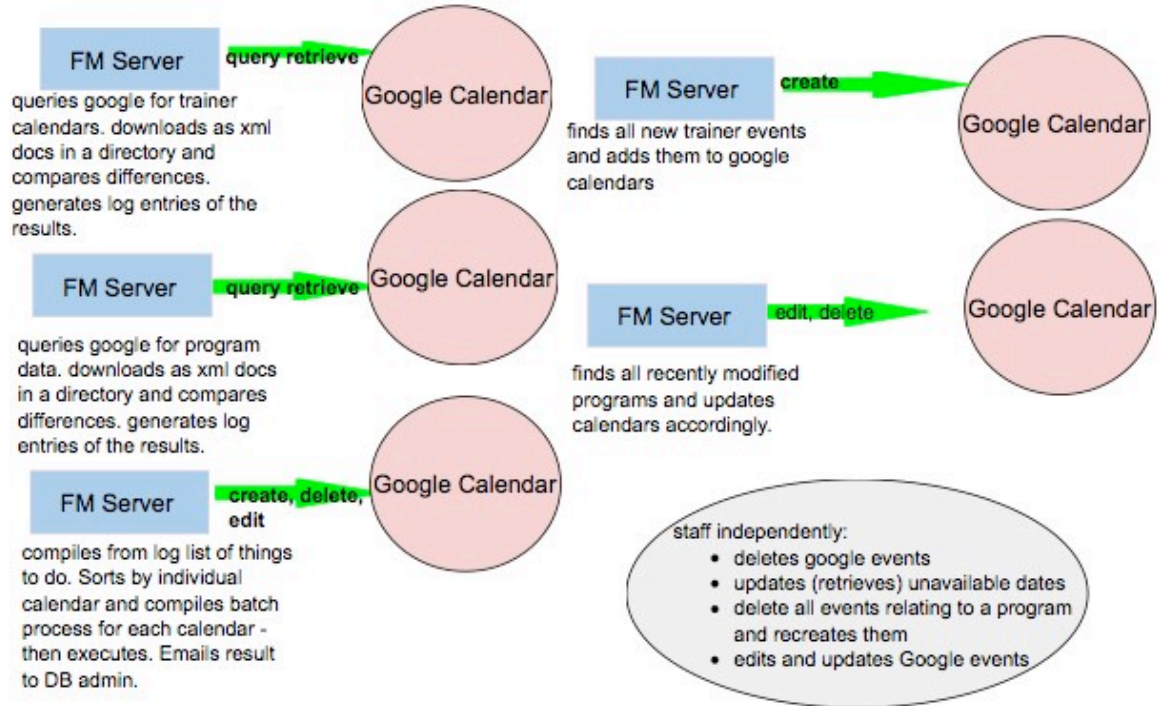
FM Server

query retrieve

Google Calendar

queries google for trainer calendars. downloads as xml docs in a directory and compares differences. generates log entries of the results.

FM Server

query retrieve

Google Calendar

queries google for program data. downloads as xml docs in a directory and compares differences. generates log entries of the results.

FM Server

create, delete, edit

Google Calendar

compiles from log list of things to do. Sorts by individual calendar and compiles batch process for each calendar - then executes. Emails result to DB admin.

FM Server

create

Google Calendar

finds all new trainer events and adds them to google calendars

FM Server

edit, delete

Google Calendar

finds all recently modified programs and updates calendars accordingly.

staff independently:
- deletes google events
- updates (retrieves) unavailable dates
- delete all events relating to a program and recreates them
- edits and updates Google events